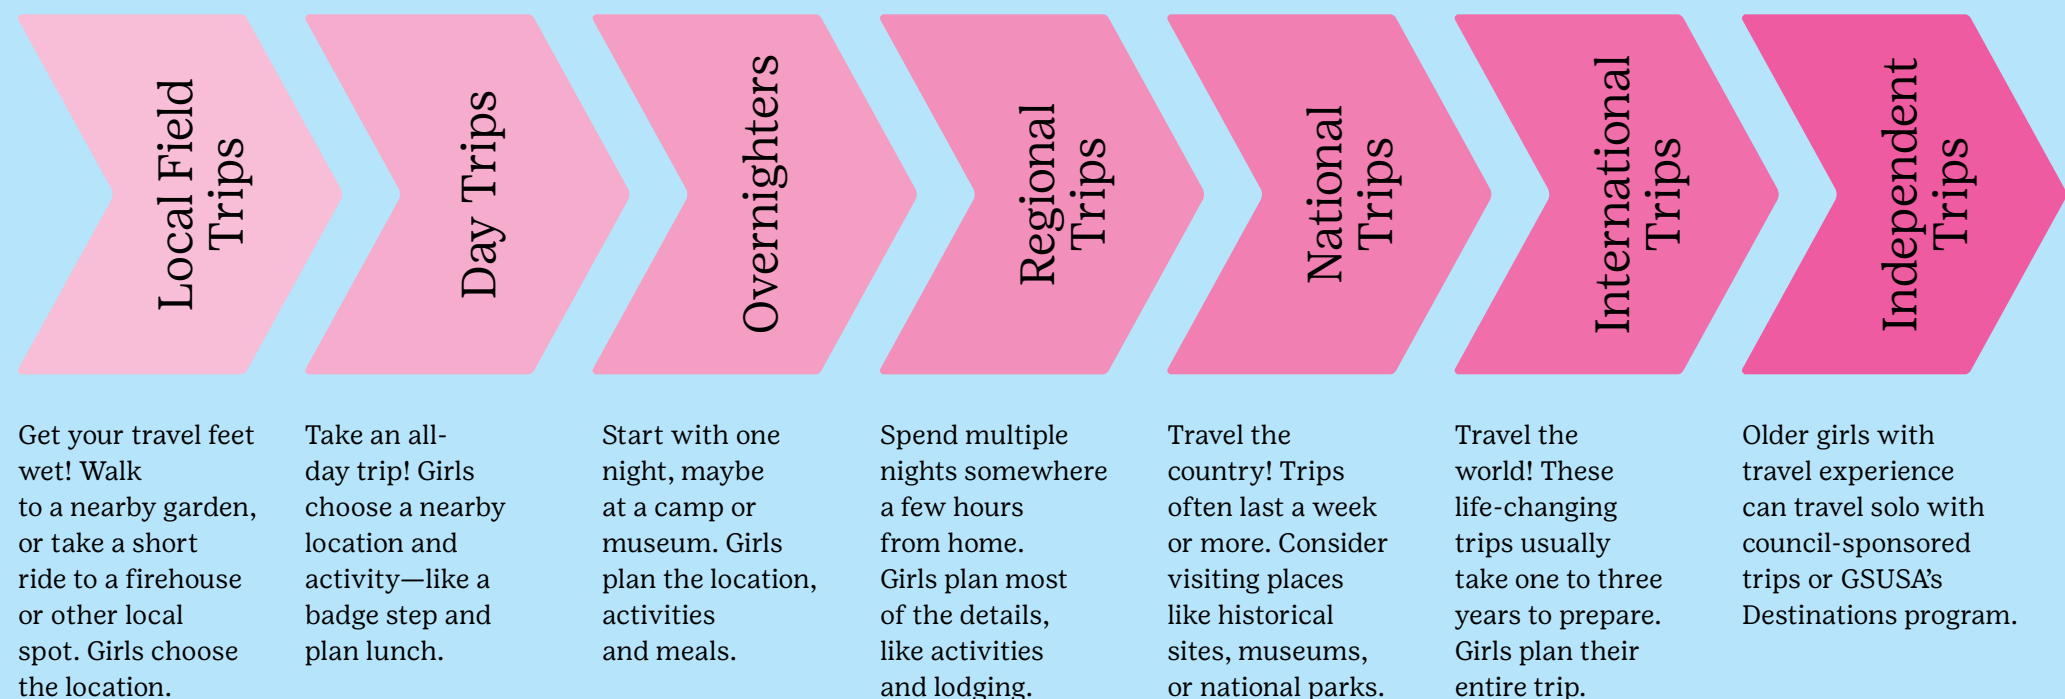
Local Field Trips

Day Trips

Overnighters

Regional Trips

National Trips

International Trips

Independent Trips

Get your travel feet wet! Walk to a nearby garden, or take a short ride to a firehouse or other local spot. Girls choose the location.

Take an all-day trip! Girls choose a nearby location and activity—like a badge step and plan lunch.

Start with one night, maybe at a camp or museum. Girls plan the location, activities and meals.

Spend multiple nights somewhere a few hours from home. Girls plan most of the details, like activities and lodging.

Travel the country! Trips often last a week or more. Consider visiting places like historical sites, museums, or national parks.

Travel the world! These life-changing trips usually take one to three years to prepare. Girls plan their entire trip.

Older girls with travel experience can travel solo with council-sponsored trips or GSUSA's Destinations program.